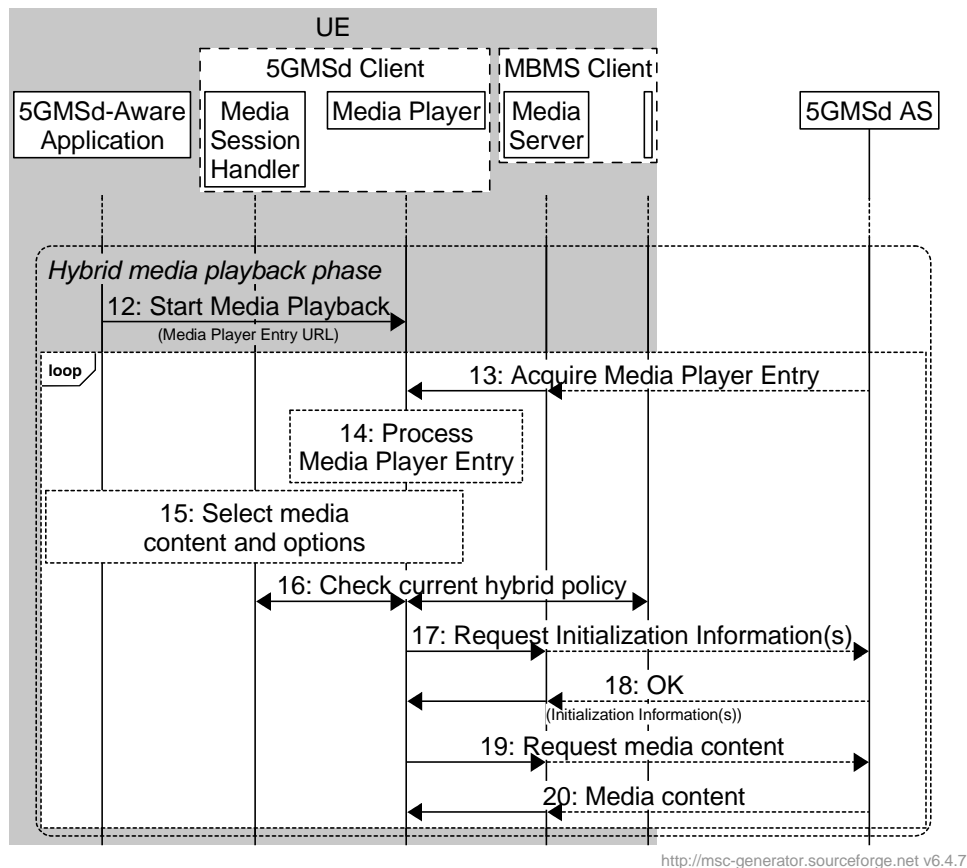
UE

5GMSd Client

MBMS Client

5GMSd-Aware Application

Media Session Handler

Media Player

Media Server

5GMSd AS

Hybrid media playback phase

12: Start Media Playback
(Media Player Entry URL)

loop

13: Acquire Media Player Entry

14: Process Media Player Entry

15: Select media content and options

16: Check current hybrid policy

17: Request Initialization Information(s)

18: OK
(Initialization Information(s))

19: Request media content

20: Media content

http://msc-generator.sourceforge.net v6.4.7